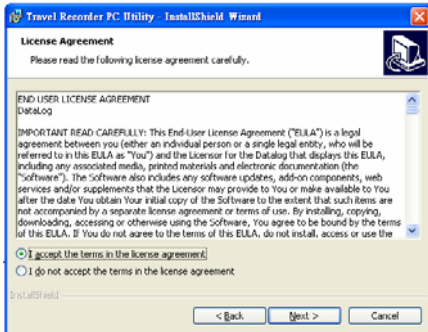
Travel Recorder PC Utility - InstallShield Wizard

License Agreement

Please read the following license agreement carefully.

END USER LICENSE AGREEMENT
DataLog

IMPORTANT READ CAREFULLY: This End-User License Agreement ("EULA") is a legal agreement between you (either an individual person or a single legal entity, who will be referred to in this EULA as "You") and the Licensor for the Datalog that displays this EULA, including any associated media, printed materials and electronic documentation (the "Software"). The Software also includes any software updates, add-on components, web services and/or supplements that the Licensor may provide to You or make available to You after the date You obtain Your initial copy of the Software to the extent that such items are not accompanied by a separate license agreement or terms of use. By installing, copying, downloading, accessing or otherwise using the Software, You agree to be bound by the terms of this EULA. If You do not agree to the terms of this EULA, do not install, access or use the

I accept the terms in the license agreement

I do not accept the terms in the license agreement

InstallShield

< Back

Next >

Cancel